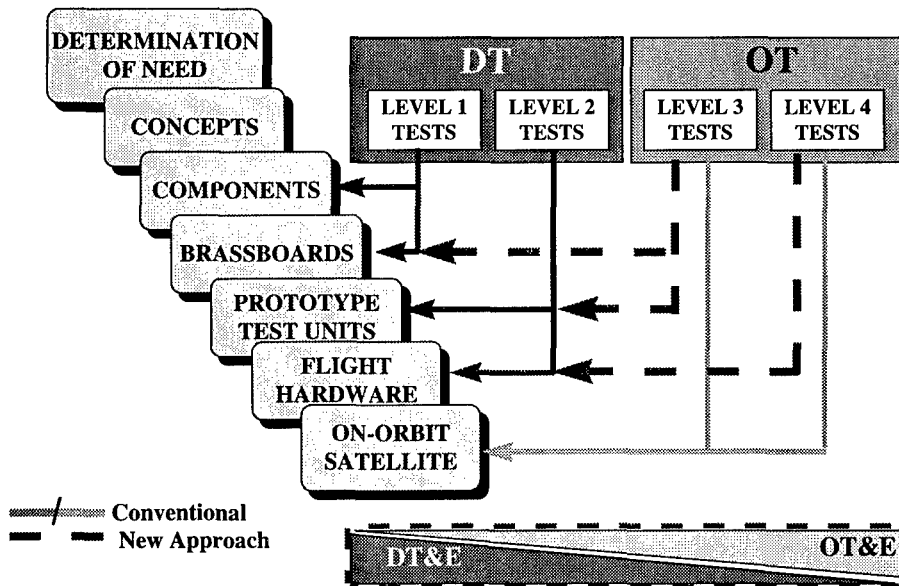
DETERMINATION OF NEED

CONCEPTS

COMPONENTS

BRASSBOARDS

PROTOTYPE TEST UNITS

FLIGHT HARDWARE

ON-ORBIT SATELLITE

DT

LEVEL 1 TESTS

LEVEL 2 TESTS

OT

LEVEL 3 TESTS

LEVEL 4 TESTS

Conventional

New Approach

DT&E

OT&E